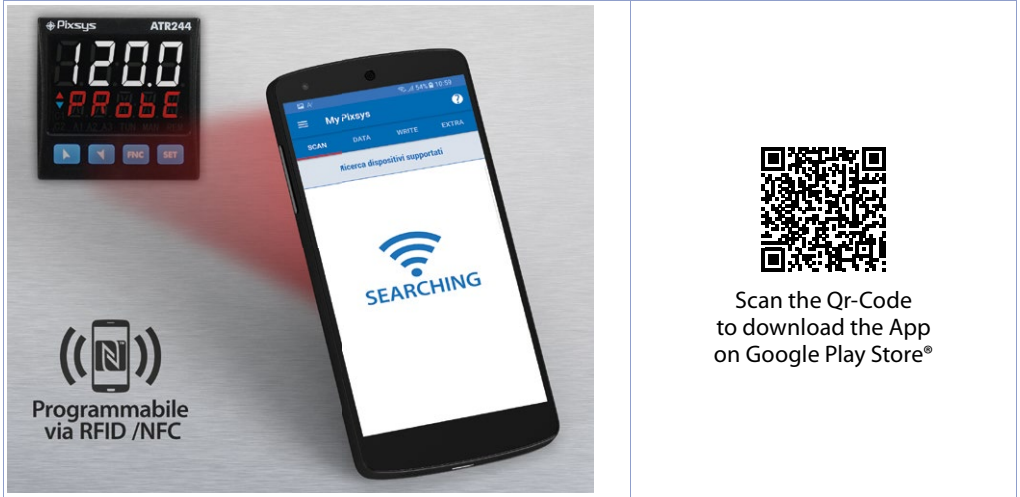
Pixsys ATR244

120.0

PRobE

FNC SET

54% 10:59

My Pixsys

SCAN DATA WRITE EXTRA

Ricerca dispositivi supportati

SEARCHING

Programmabile via RFID /NFC

Scan the Qr-Code to download the App on Google Play Store®